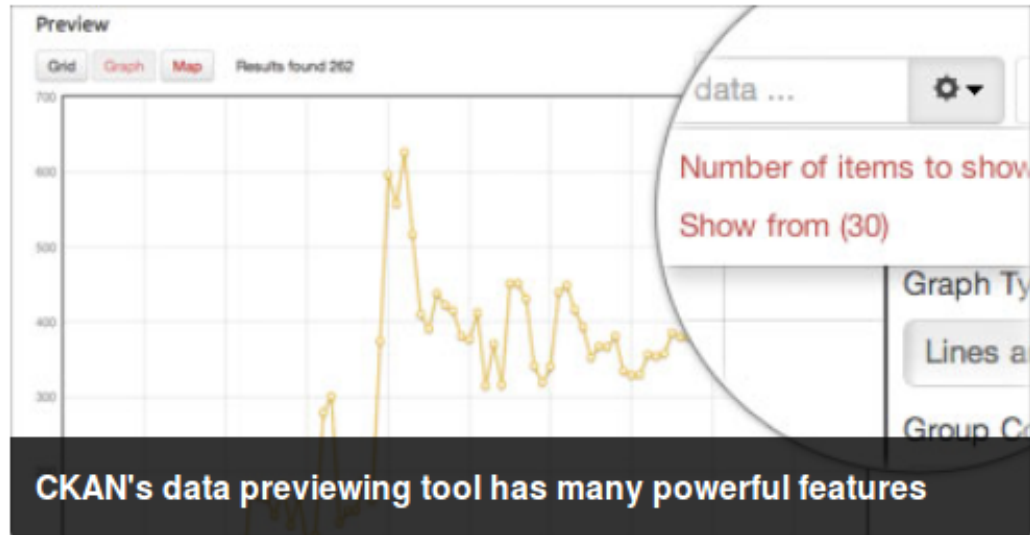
Preview

Grid Graph Map Results found 262

700

600

500

400

300

data ...

Number of items to show

Show from (30)

Graph Ty

Lines a

Group Co

CKAN's data previewing tool has many powerful features